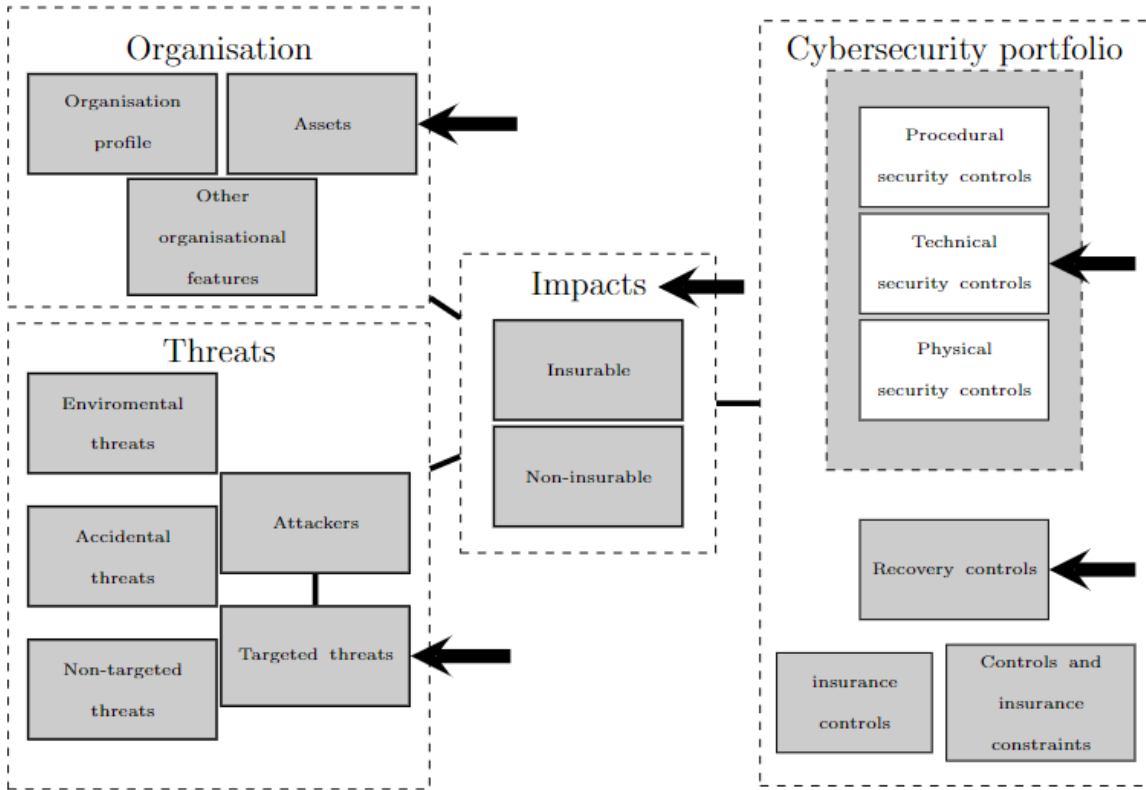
Organisation

Organisation profile

Assets

Other organisational features

Threats

Enviromental threats

Accidental threats

Attackers

Non-targeted threats

Targeted threats

Impacts

Insurable

Non-insurable

Cybersecurity portfolio

Procedural security controls

Technical security controls

Physical security controls

Recovery controls

insurance controls

Controls and insurance constraints